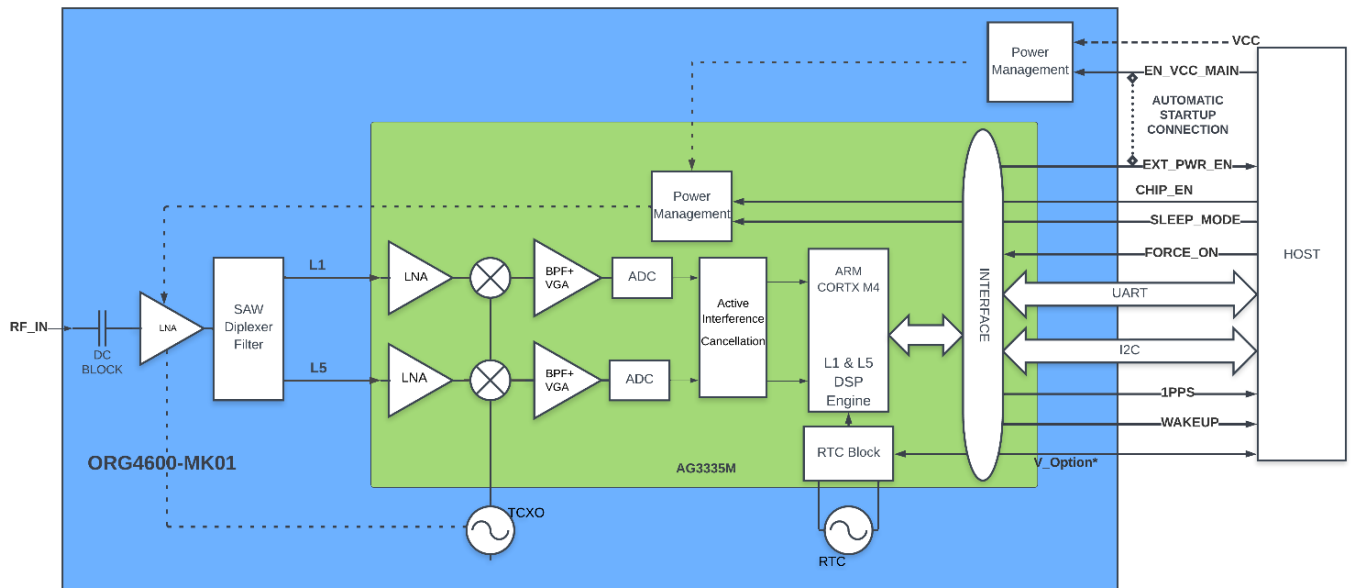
Power Management

VCC

EN_VCC_MAIN

AUTOMATIC STARTUP CONNECTION

EXT_PWR_EN

CHIP_EN

SLEEP_MODE

FORCE_ON

HOST

Power Management

RF_IN

DC BLOCK

LNA

SAW Diplexer Filter

L1

L5

LNA

LNA

BPF+ VGA

BPF+ VGA

ADC

ADC

Active Interference Cancellation

ARM CORTX M4

L1 & L5 DSP Engine

INTERFACE

UART

I2C

1PPS

WAKEUP

RTC Block

V_Option*

ORG4600-MK01

AG3335M

TCXO

RTC